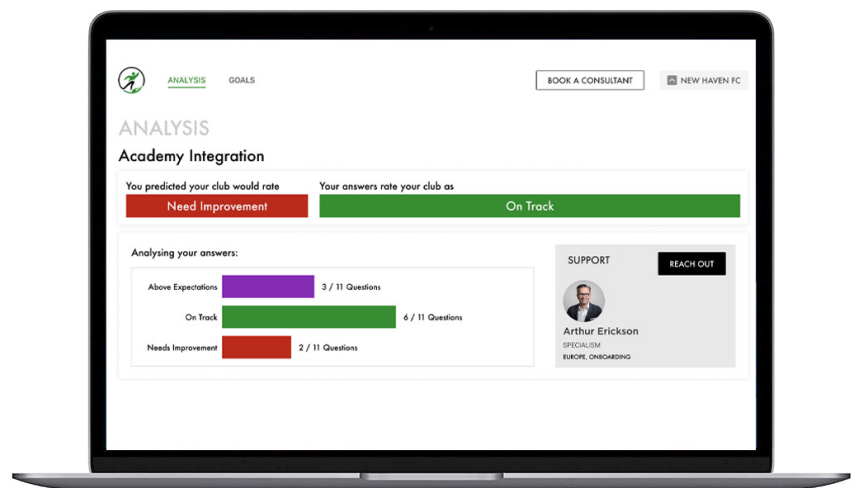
ANALYSIS GOALS

BOOK A CONSULTANT

NEW HAVEN FC

ANALYSIS

Academy Integration

You predicted your club would rate

Need Improvement

Your answers rate your club as

On Track

Analysing your answers:

Above Expectations 3 / 11 Questions

On Track 6 / 11 Questions

Needs Improvement 2 / 11 Questions

SUPPORT

REACH OUT

Arthur Erickson

SPECIALISM

EUROPE, ONBOARDING